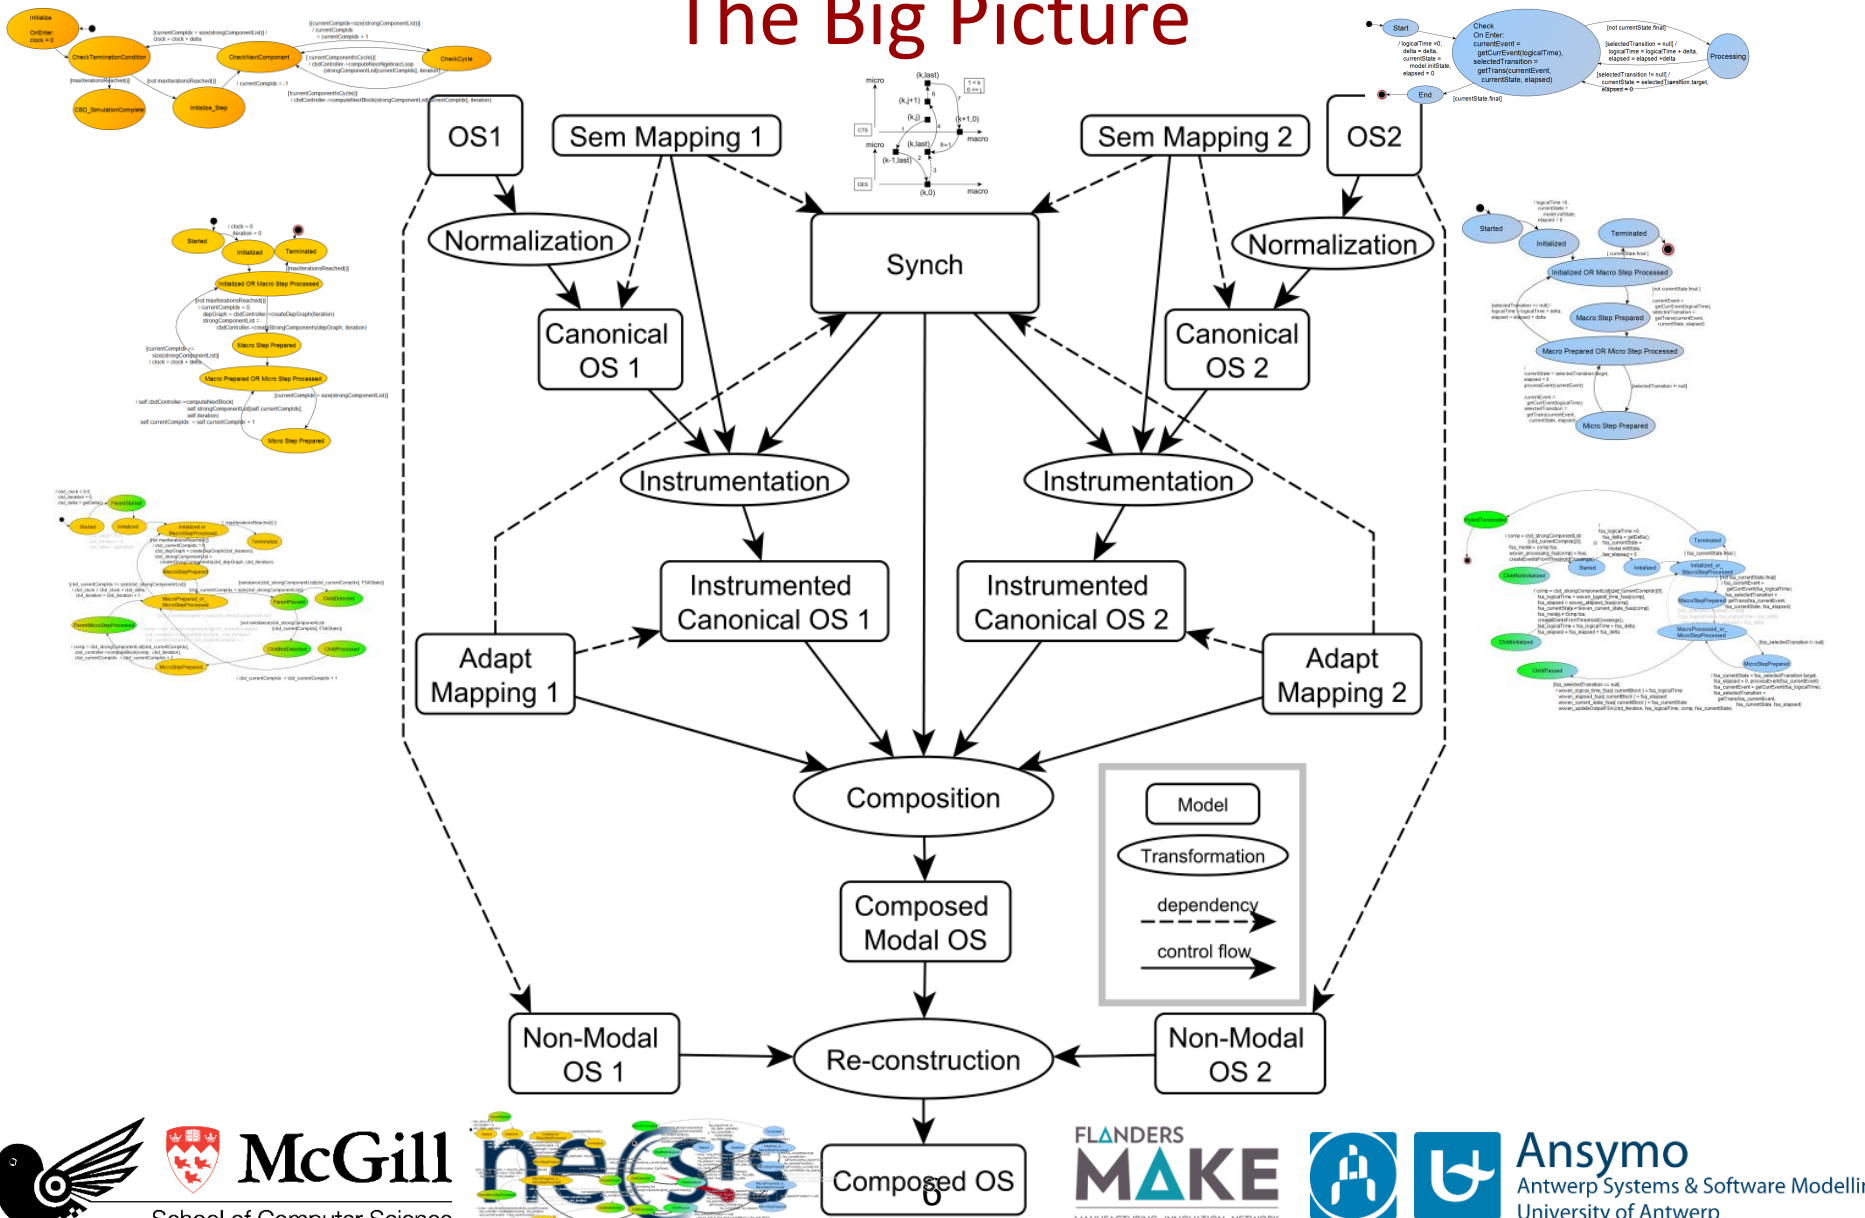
The Big Picture

OS1

Sem Mapping 1

Sem Mapping 2

OS2

Normalization

Synch

Normalization

Canonical OS 1

Canonical OS 2

Instrumentation

Instrumentation

Instrumented Canonical OS 1

Instrumented Canonical OS 2

Adapt Mapping 1

Adapt Mapping 2

Composition

Composed Modal OS

Model

Transformation

dependency

control flow

Non-Modal OS 1

Re-construction

Non-Modal OS 2

Composed OS

6

McGill
School of Computer Science

FLANDERS MAKE

Ansymo
Antwerp Systems & Software Modelli
University of Antwerp